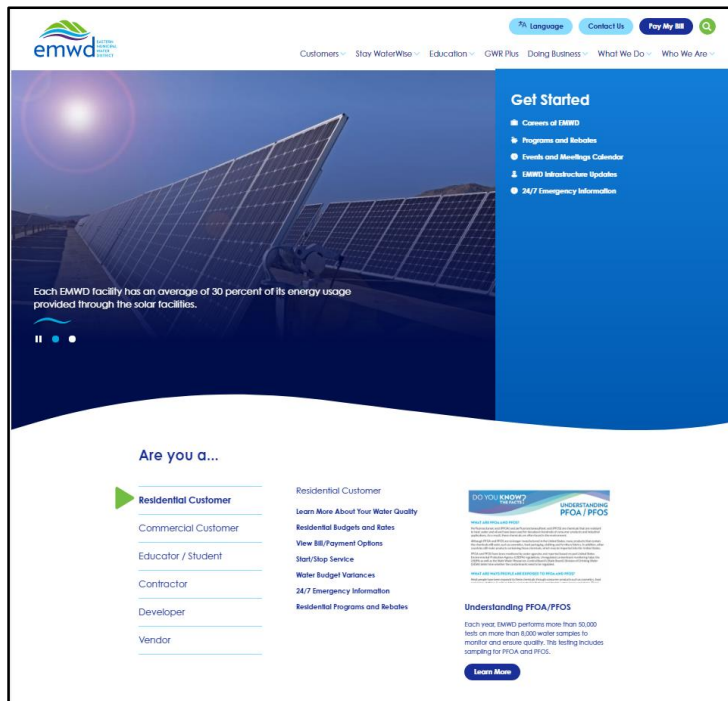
emwd EASTERN MUNICIPAL WATER DISTRICT

Language Contact Us Pay My Bill

Customers Stay WaterWise Education GWR Plus Doing Business What We Do Who We Are

Each EMWD facility has an average of 30 percent of its energy usage provided through the solar facilities.

Get Started

Careers at EMWD

Programs and Rebates

Events and Meetings Calendar

EMWD Infrastructure Updates

24/7 Emergency Information

Are you a...

Residential Customer

Commercial Customer

Educator / Student

Contractor

Developer

Vendor

Residential Customer

Learn More About Your Water Quality

Residential Budgets and Rates

View Bill/Payment Options

Start/Stop Service

Water Budget Variances

24/7 Emergency Information

Residential Programs and Rebates

DO YOU KNOW THE FACTS? UNDERSTANDING PFOA / PFOS

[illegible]

Understanding PFOA/PFOS

Each year, EMWD performs more than 50,000 tests on more than 8,000 water samples to monitor and ensure quality. This testing includes sampling for PFOA and PFOS.

Learn More